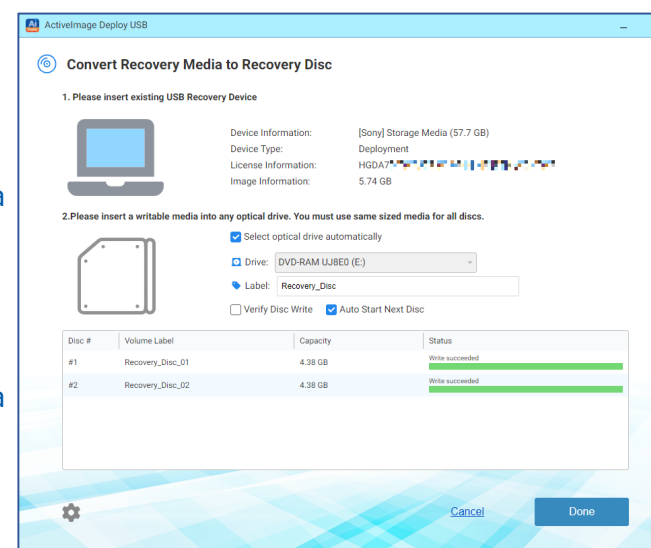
Ai ActiveImage Deploy USB

Convert Recovery Media to Recovery Disc

1. Please insert existing USB Recovery Device

| | |
|---|---|
| Device Information: | [Sony] Storage Media (57.7 GB) |
| Device Type: | Deployment |
| License Information: | HGDA7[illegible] |
| Image Information: | 5.74 GB |

2.Please insert a writable media into any optical drive. You must use same sized media for all discs.

Select optical drive automatically

Drive: DVD-RAM UJ8E0 (E:)

Label: Recovery_Disc

Verify Disc Write

Auto Start Next Disc

| Disc # | Volume Label | Capacity | Status |
|---|---|---|---|
| #1 | Recovery_Disc_01 | 4.38 GB | Write succeeded |
| #2 | Recovery_Disc_02 | 4.38 GB | Write succeeded |

Cancel

Done